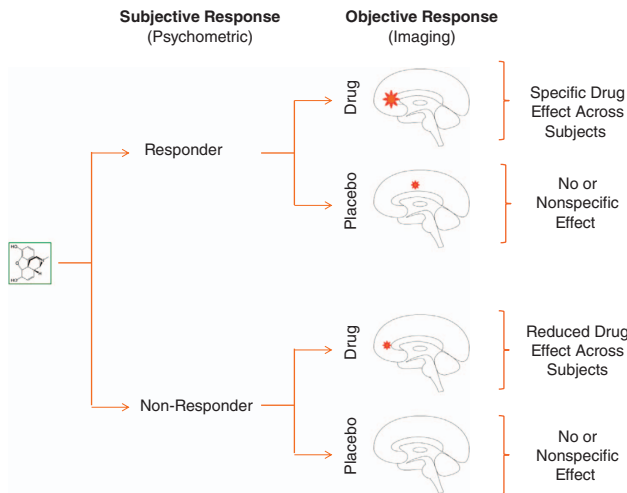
**Subjective Response**
(Psychometric)

**Objective Response**
(Imaging)

HO

HO

Responder

Drug

Specific Drug Effect Across Subjects

Placebo

No or Nonspecific Effect

Non-Responder

Drug

Reduced Drug Effect Across Subjects

Placebo

No or Nonspecific Effect